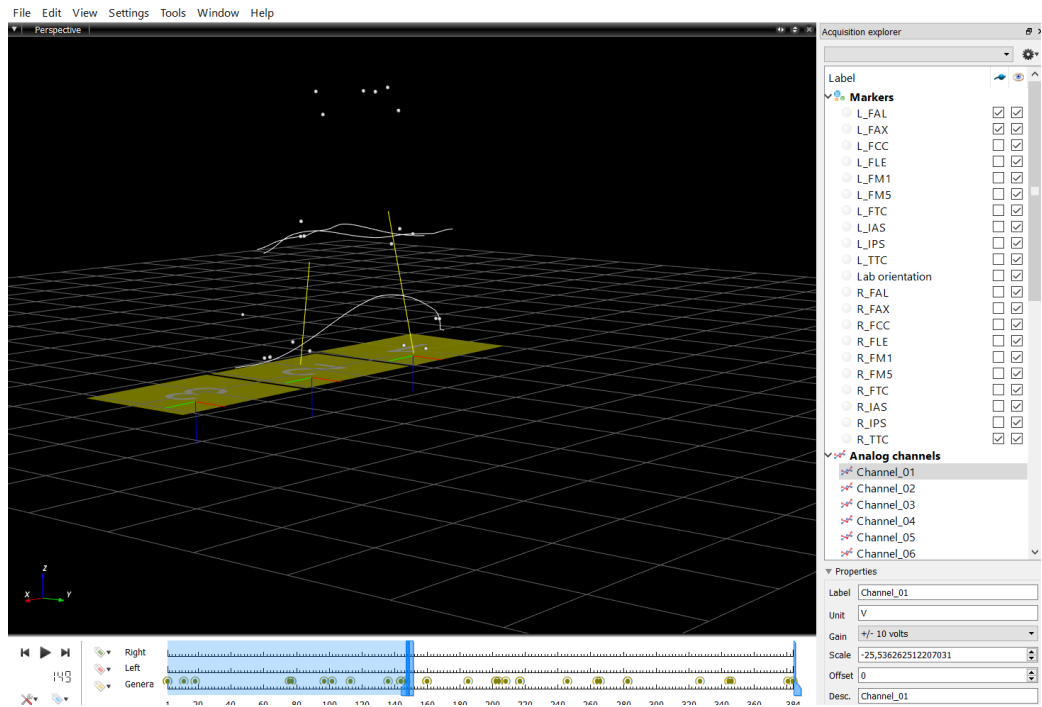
File Edit View Settings Tools Window Help

Perspective

Acquisition explorer

Label

Markers
L_FAL
L_FAX
L_FCC
L_FLE
L_FM1
L_FM5
L_FTC
L_IAS
L_IPS
L_TTC
Lab orientation
R_FAL
R_FAX
R_FCC
R_FLE
R_FM1
R_FM5
R_FTC
R_IAS
R_IPS
R_TTC
Analog channels
Channel_01
Channel_02
Channel_03
Channel_04
Channel_05
Channel_06

Properties
Label Channel_01
Unit V
Gain +/- 10 volts
Scale -25,5362625122070 31
Offset 0
Desc. Channel_01

z
x y

149

Right
Left
Genera

1 20 40 60 80 100 120 140 160 180 200 220 240 260 280 300 320 340 360 384